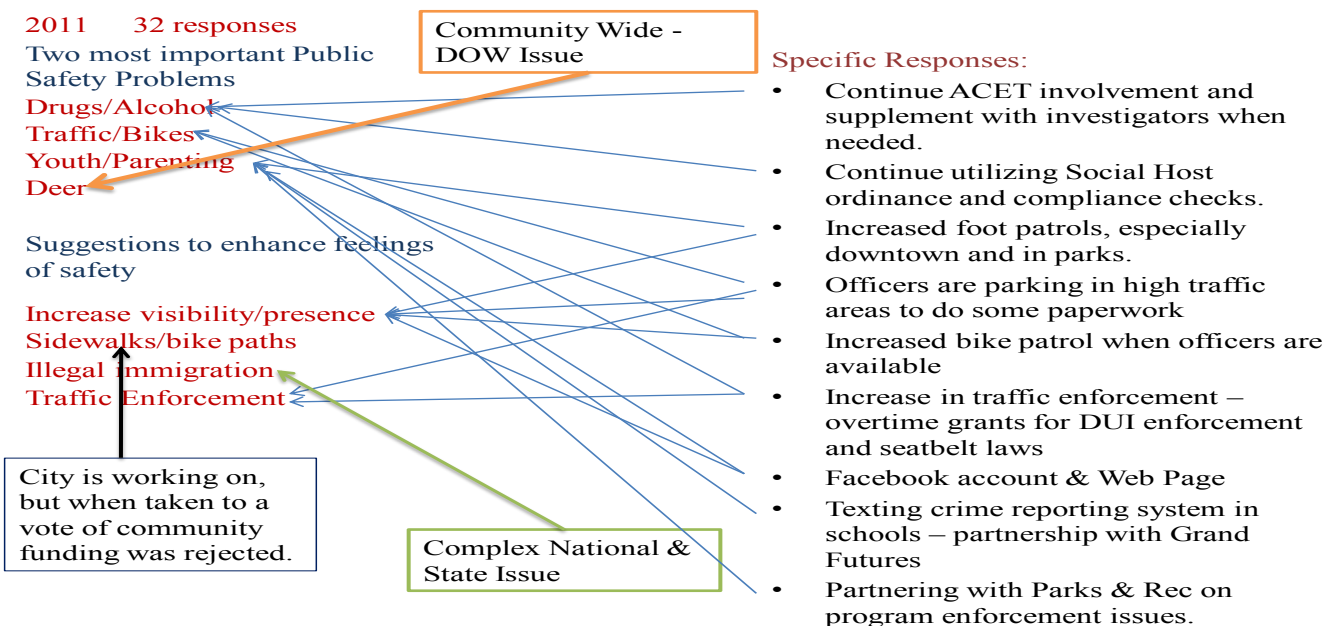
2011 32 responses
Two most important Public Safety Problems
Drugs/Alcohol
Traffic/Bikes
Youth/Parenting
Deer

Community Wide - DOW Issue

Suggestions to enhance feelings of safety

Increase visibility/presence
Sidewalks/bike paths
Illegal Immigration
Traffic Enforcement

City is working on, but when taken to a vote of community funding was rejected.

Complex National & State Issue

Specific Responses:
• Continue ACET involvement and supplement with investigators when needed.
• Continue utilizing Social Host ordinance and compliance checks.
• Increased foot patrols, especially downtown and in parks.
• Officers are parking in high traffic areas to do some paperwork
• Increased bike patrol when officers are available
• Increase in traffic enforcement – overtime grants for DUI enforcement and seatbelt laws
• Facebook account & Web Page
• Texting crime reporting system in schools – partnership with Grand Futures
• Partnering with Parks & Rec on program enforcement issues.